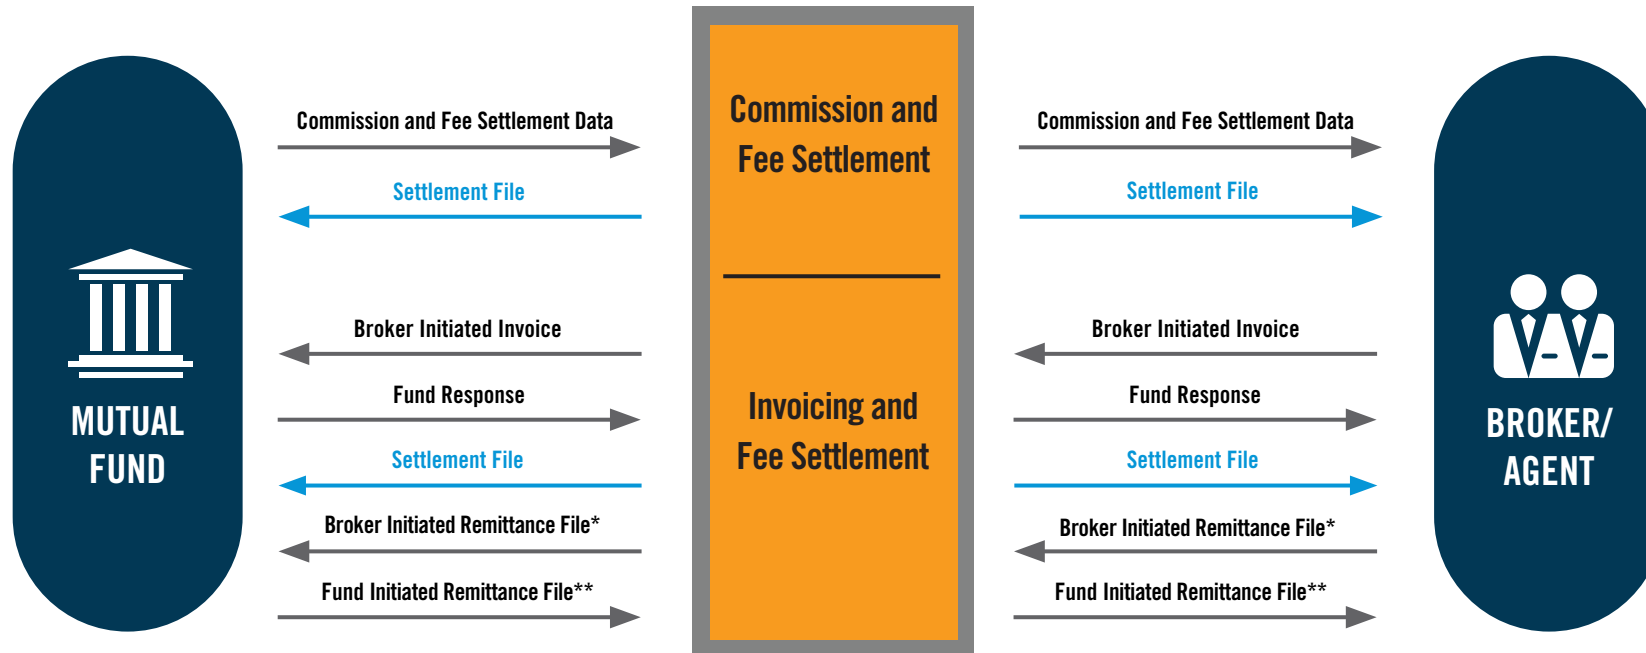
MUTUAL FUND

Commission and Fee Settlement Data

Settlement File

Broker Initiated Invoice

Fund Response

Settlement File

Broker Initiated Remittance File*

Fund Initiated Remittance File**

Commission and Fee Settlement

Invoicing and Fee Settlement

Commission and Fee Settlement Data

Settlement File

Broker Initiated Invoice

Fund Response

Settlement File

Broker Initiated Remittance File*

Fund Initiated Remittance File**

BROKER/ AGENT